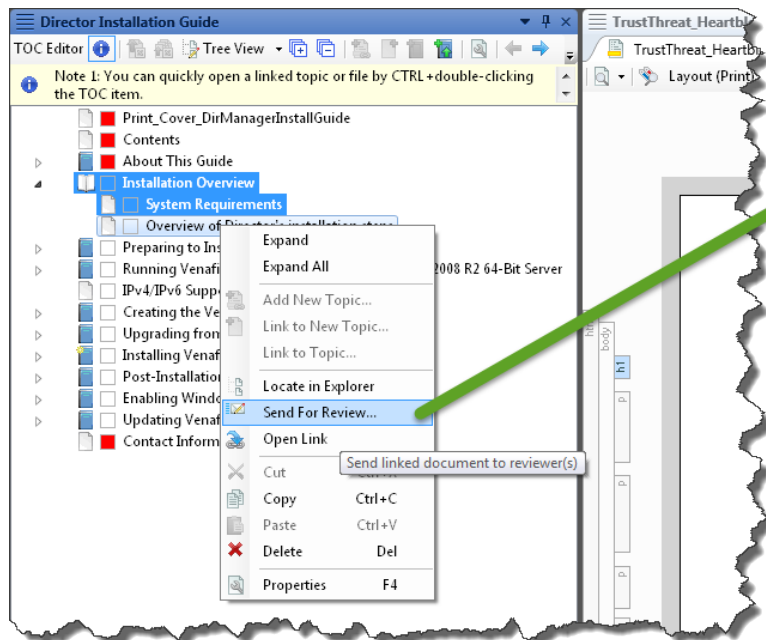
Director Installation Guide
TOC Editor
Tree View
TrustThreat_Heartbl
TrustThreat_Heartbu
Layout (Print)
Note 1: You can quickly open a linked topic or file by CTRL+double-clicking the TOC item.
Print_Cover_DirManagerInstallGuide
Contents
About This Guide
Installation Overview
System Requirements
Overview of Director's installation steps
Preparing to Ins
Running Venafi 2008 R2 64-Bit Server
IPv4/IPv6 Supp
Creating the Ve
Upgrading from
Installing Venaf
Post-Installation
Enabling Windo
Updating Venaf
Contact Inform
Expand
Expand All
Add New Topic...
Link to New Topic...
Link to Topic...
Locate in Explorer
Send For Review...
Open Link
Cut Ctrl+X
Copy Ctrl+C
Paste Ctrl+V
Delete Del
Properties F4
Send linked document to reviewer(s)
body
h1
p
p
p
p